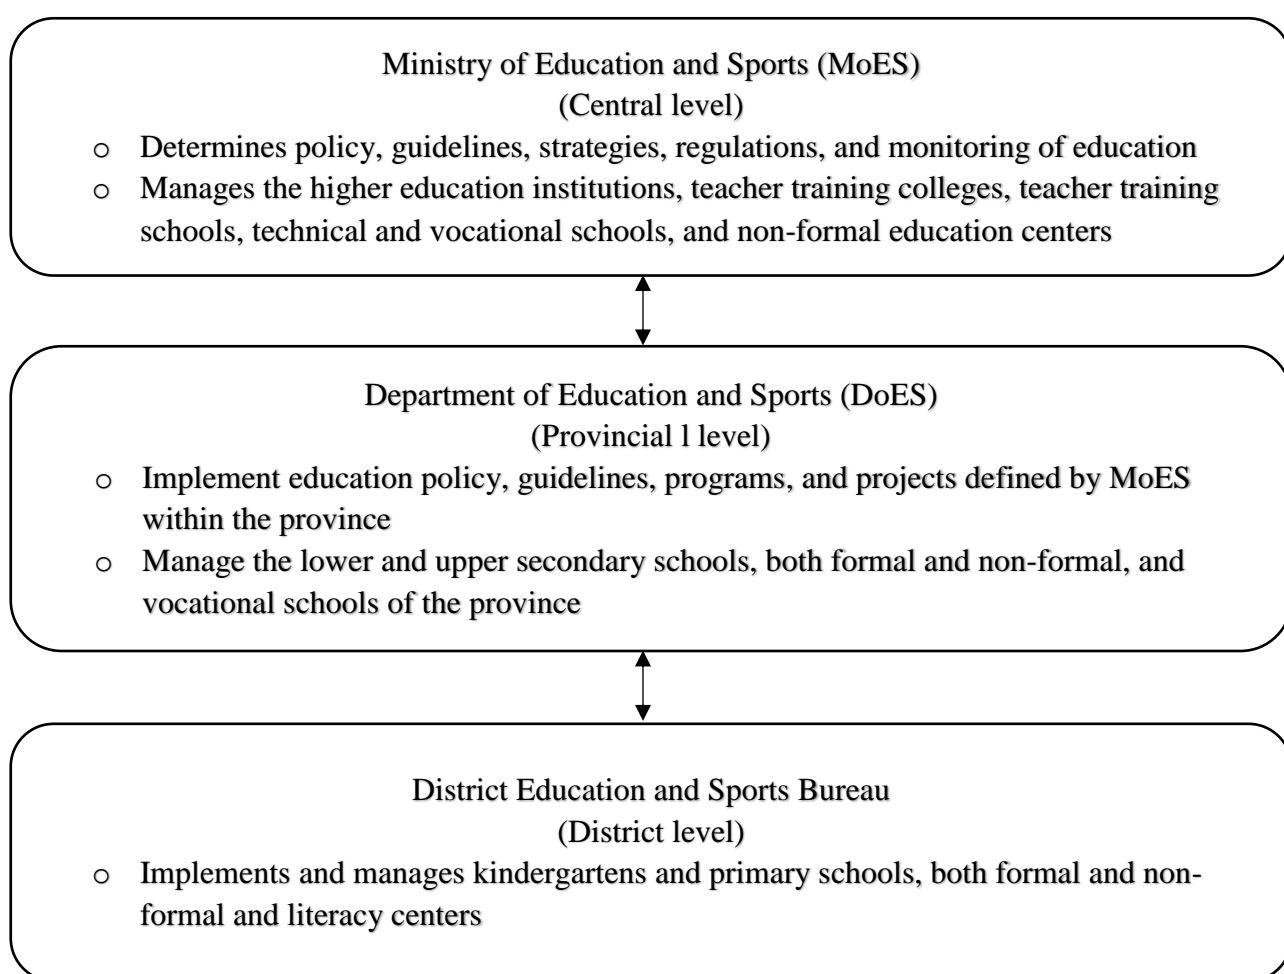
Ministry of Education and Sports (MoES)
(Central level)

o Determines policy, guidelines, strategies, regulations, and monitoring of education
o Manages the higher education institutions, teacher training colleges, teacher training schools, technical and vocational schools, and non-formal education centers

Department of Education and Sports (DoES)
(Provincial l level)

o Implement education policy, guidelines, programs, and projects defined by MoES within the province
o Manage the lower and upper secondary schools, both formal and non-formal, and vocational schools of the province

District Education and Sports Bureau
(District level)

o Implements and manages kindergartens and primary schools, both formal and non-formal and literacy centers